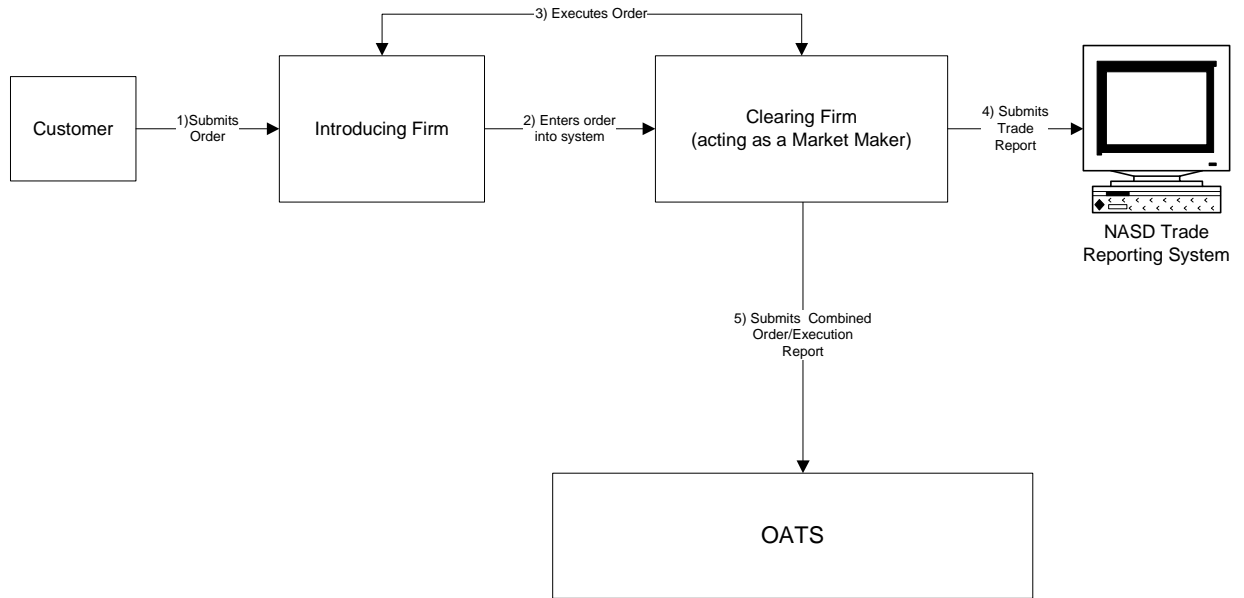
3) Executes Order

Customer

1)Submits Order

Introducing Firm

2) Enters order into system

Clearing Firm (acting as a Market Maker)

4) Submits Trade Report

NASD Trade Reporting System

5) Submits Combined Order/Execution Report

OATS